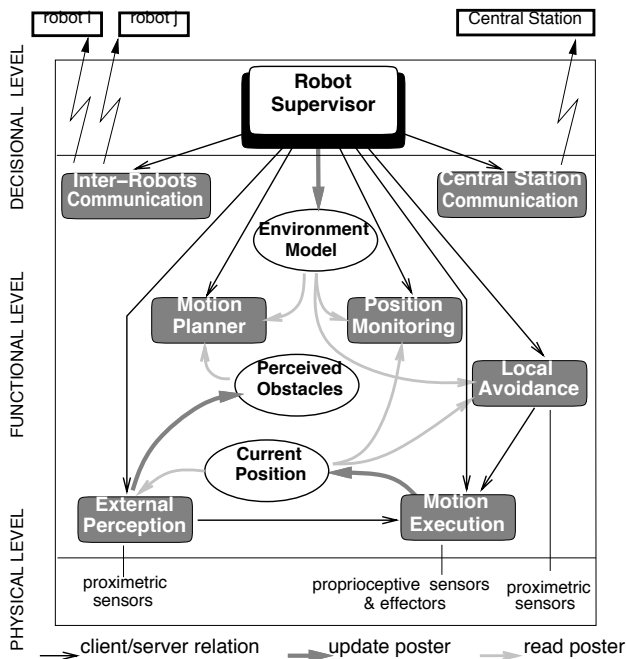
robot i
robot j
Central Station

DECISIONAL LEVEL

Robot Supervisor

Inter–Robots Communication
Central Station Communication

FUNCTIONAL LEVEL

Environment Model

Motion Planner
Position Monitoring

Perceived Obstacles

Local Avoidance

Current Position

External Perception
Motion Execution

PHYSICAL LEVEL

proximetric sensors
proprioceptive sensors & effectors
proximetric sensors

client/server relation
update poster
read poster